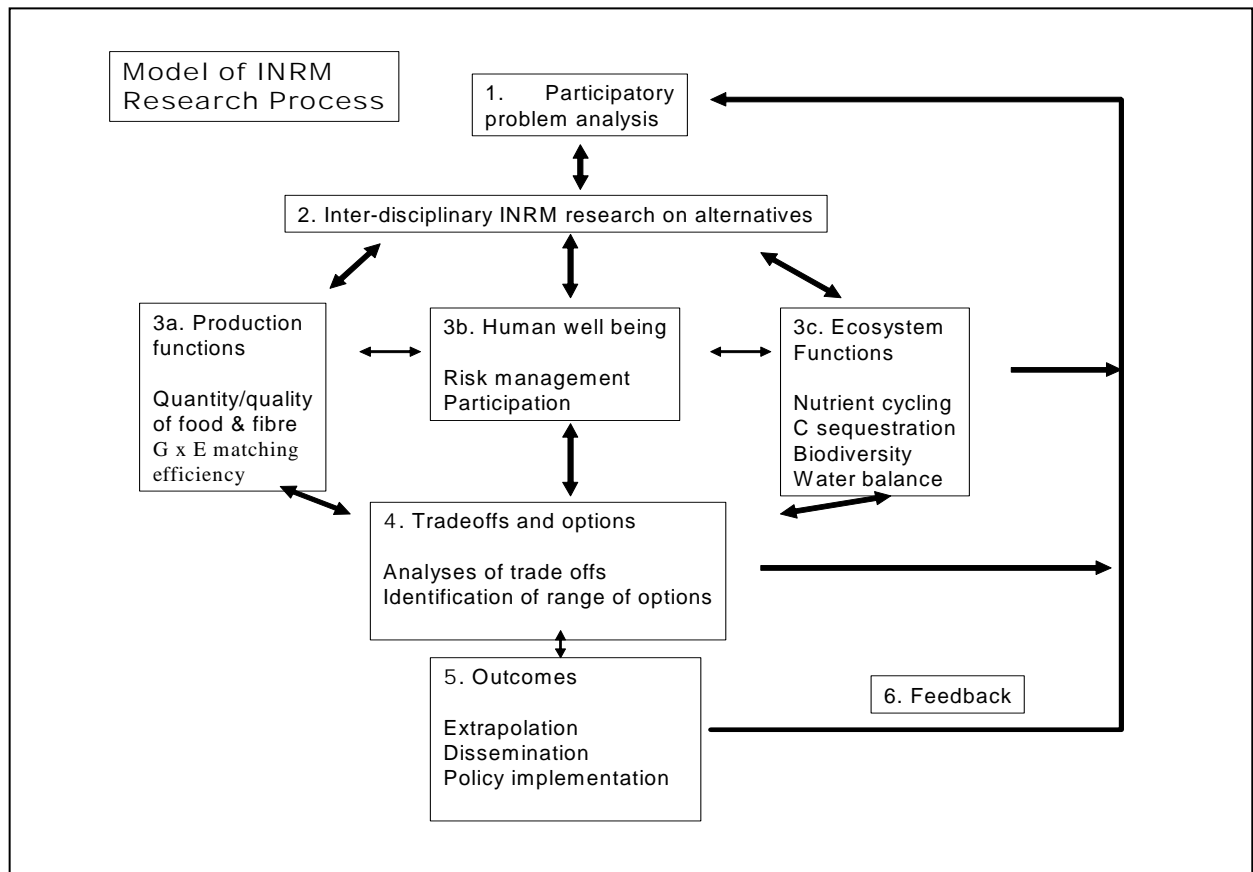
Model of INRM Research Process

1. Participatory problem analysis

2. Inter-disciplinary INRM research on alternatives

3a. Production functions

Quantity/quality of food & fibre
G x E matching efficiency

3b. Human well being

Risk management
Participation

3c. Ecosystem Functions

Nutrient cycling
C sequestration
Biodiversity
Water balance

4. Tradeoffs and options

Analyses of trade offs
Identification of range of options

5. Outcomes

Extrapolation
Dissemination
Policy implementation

6. Feedback